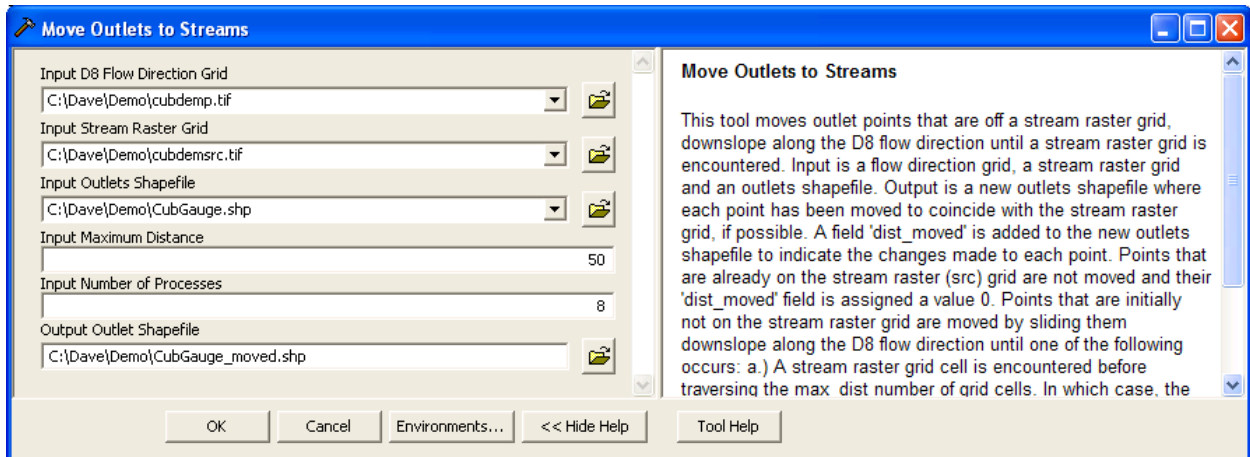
Move Outlets to Streams

Input D8 Flow Direction Grid
C:\Dave\Demo\cubdemp.tif
Input Stream Raster Grid
C:\Dave\Demo\cubdemsrc.tif
Input Outlets Shapefile
C:\Dave\Demo\CubGauge.shp
Input Maximum Distance
50
Input Number of Processes
8
Output Outlet Shapefile
C:\Dave\Demo\CubGauge_moved.shp

Move Outlets to Streams

This tool moves outlet points that are off a stream raster grid, downslope along the D8 flow direction until a stream raster grid is encountered. Input is a flow direction grid, a stream raster grid and an outlets shapefile. Output is a new outlets shapefile where each point has been moved to coincide with the stream raster grid, if possible. A field 'dist_moved' is added to the new outlets shapefile to indicate the changes made to each point. Points that are already on the stream raster (src) grid are not moved and their 'dist_moved' field is assigned a value 0. Points that are initially not on the stream raster grid are moved by sliding them downslope along the D8 flow direction until one of the following occurs: a.) A stream raster grid cell is encountered before traversing the max_dist number of grid cells. In which case, the

OK Cancel Environments... << Hide Help Tool Help